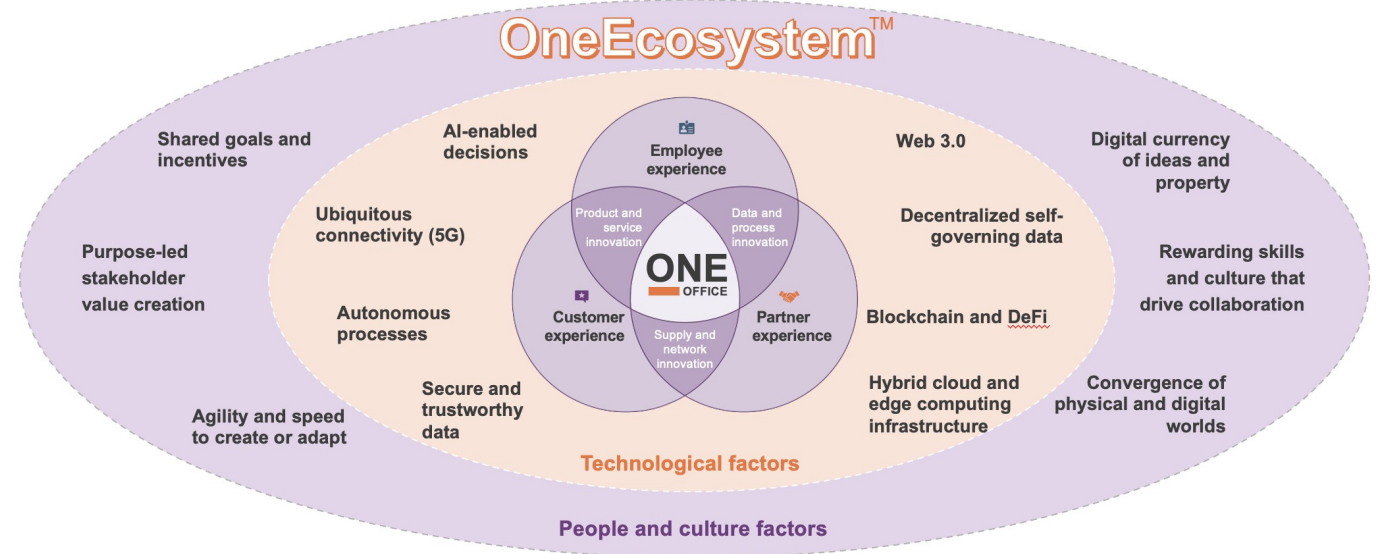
OneEcosystem™

Shared goals and incentives

Purpose-led stakeholder value creation

Agility and speed to create or adapt

AI-enabled decisions

Ubiquitous connectivity (5G)

Autonomous processes

Secure and trustworthy data

Employee experience

Product and service innovation

Data and process innovation

ONE OFFICE

Customer experience

Partner experience

Supply and network innovation

Web 3.0

Decentralized self-governing data

Blockchain and DeFi

Hybrid cloud and edge computing infrastructure

Digital currency of ideas and property

Rewarding skills and culture that drive collaboration

Convergence of physical and digital worlds

Technological factors

People and culture factors